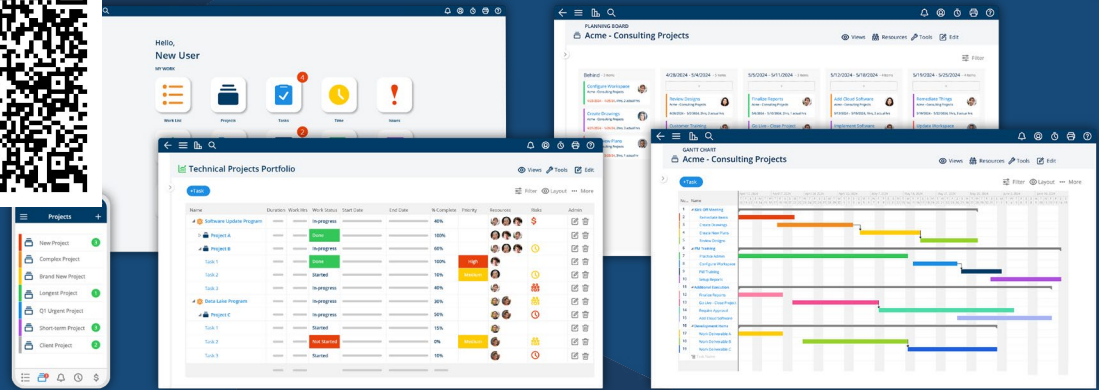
Hello,
New User
MY WORK
Work List
Projects
Tasks
Time
Issues

PLANNING BOARD
Acme - Consulting Projects
Views
Resources
Tools
Edit
Filter
Behind
4/28/2024 - 5/4/2024
5/5/2024 - 5/11/2024
5/12/2024 - 5/18/2024
5/19/2024 - 5/25/2024
Configure Workstation
Review Designs
Finalize Reports
Add Cloud Software
Remediate Things
Create Drawings
Update Workspace

Technical Projects Portfolio
+Task
Views
Tools
Edit
Filter
Layout
More

| Name | Duration | Work Hrs | Work Status | Start Date | End Date | % Complete | Priority | Resources | Risks | Admin |
|---|---|---|---|---|---|---|---|---|---|---|
| Software Update Program | | | In-progress | | | 40% | | | | |
| Project A | | | Done | | | 100% | | | | |
| Project B | | | In-progress | | | 20% | | | | |
| Task 1 | | | Done | | | 100% | High | | | |
| Task 2 | | | Started | | | 10% | Medium | | | |
| Task 3 | | | In-progress | | | 50% | | | | |
| Data Lake Program | | | In-progress | | | 20% | | | | |
| Project C | | | In-progress | | | 30% | | | | |
| Task 1 | | | Started | | | 15% | | | | |
| Task 2 | | | Not Started | | | 0% | Medium | | | |
| Task 3 | | | Started | | | 10% | | | | |

Projects
New Project
Complex Project
Brand New Project
Longest Project
Q1 Urgent Project
Short-term Project
Client Project

GANTT CHART
Acme - Consulting Projects
+Task
Views
Resources
Tools
Edit
Filter
Layout
More